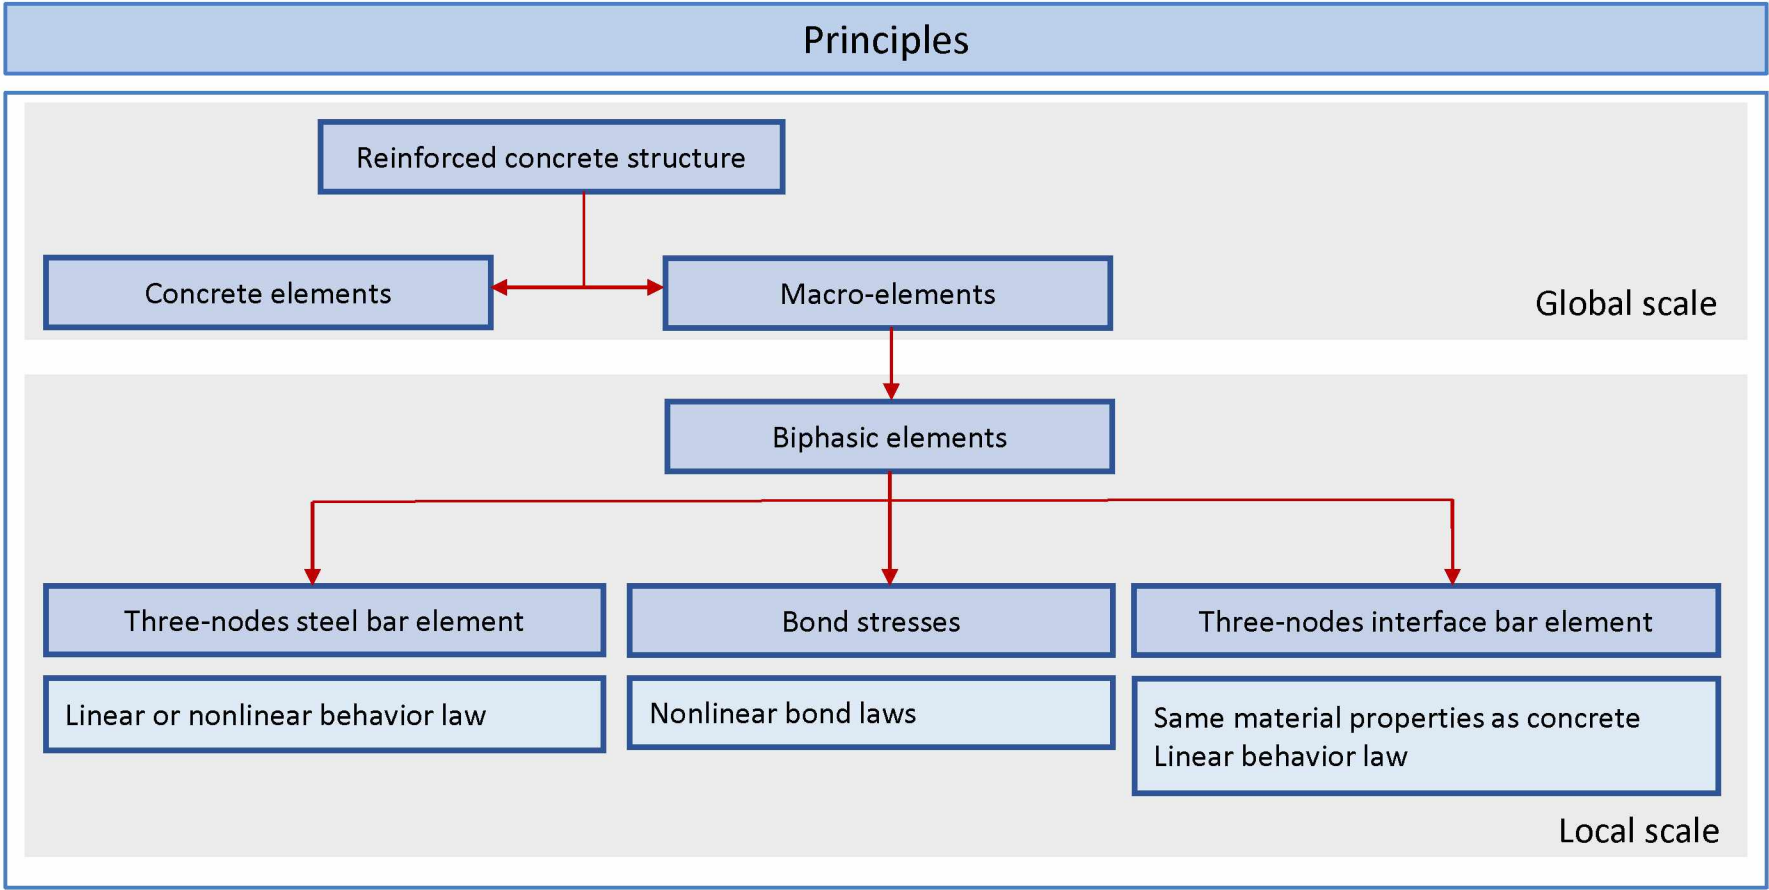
Principles

Reinforced concrete structure

Concrete elements

Macro-elements

Global scale

Biphasic elements

Three-nodes steel bar element

Bond stresses

Three-nodes interface bar element

Linear or nonlinear behavior law

Nonlinear bond laws

Same material properties as concrete
Linear behavior law

Local scale